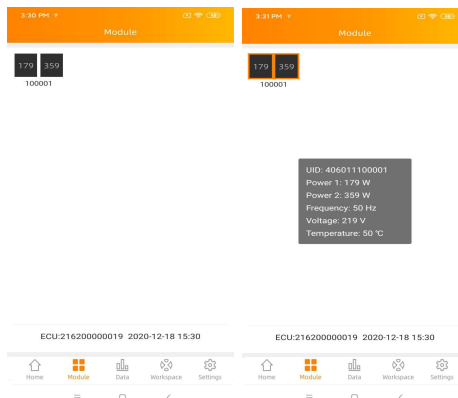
3:30 PM

Module

179 359
100001

ECU:216200000019 2020-12-18 15:30

Home Module Data Workspace Settings

3:31 PM

Module

179 359
100001

UID: 406011100001
Power 1: 179 W
Power 2: 359 W
Frequency: 50 Hz
Voltage: 219 V
Temperature: 50 ℃

ECU:216200000019 2020-12-18 15:30

Home Module Data Workspace Settings